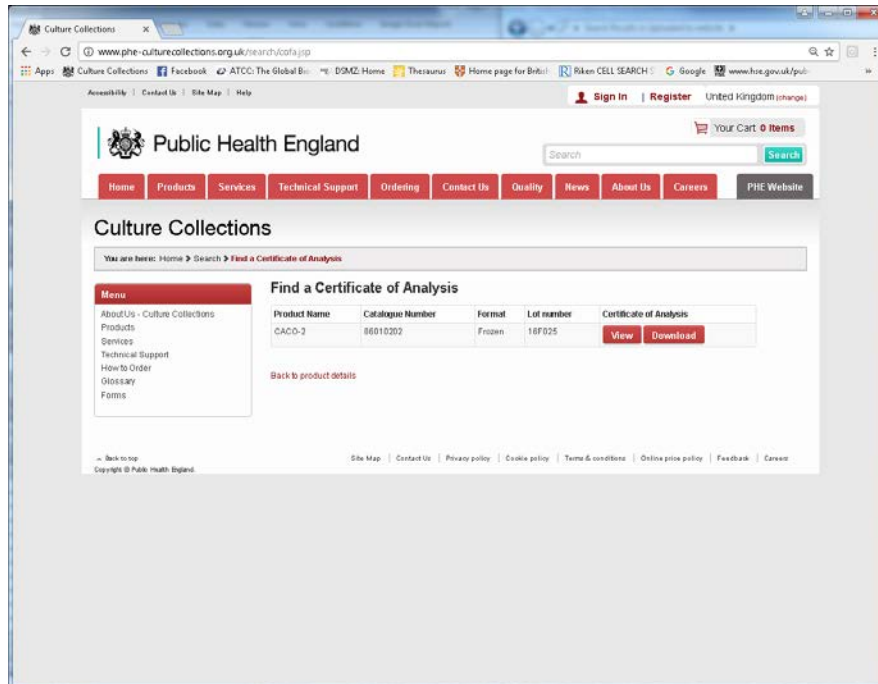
Culture Collections ×

www.phe-culturecollections.org.uk/search/cofa.jsp

Apps Culture Collections Facebook ATCC: The Global Bi DSMZ: Home Thesaurus Home page for Britis Riken CELL SEARCH G Google www.hse.gov.uk/pub

Accessibility | Contact Us | Site Map | Help

Sign In | Register United Kingdom (change)

Public Health England

Your Cart 0 Items

Search Search

Home Products Services Technical Support Ordering Contact Us Quality News About Us Careers PHE Website

Culture Collections

You are here: Home > Search > Find a Certificate of Analysis

Menu

About Us - Culture Collections
Products
Services
Technical Support
How to Order
Glossary
Forms

Find a Certificate of Analysis

| Product Name | Catalogue Number | Format | Lot number | Certificate of Analysis |
|---|---|---|---|---|
| CACO-2 | 86010202 | Frozen | 16F025 | View Download |

Back to product details

Back to top
Copyright © Public Health England.

Site Map | Contact Us | Privacy policy | Cookie policy | Terms & conditions | Online price policy | Feedback | Careers